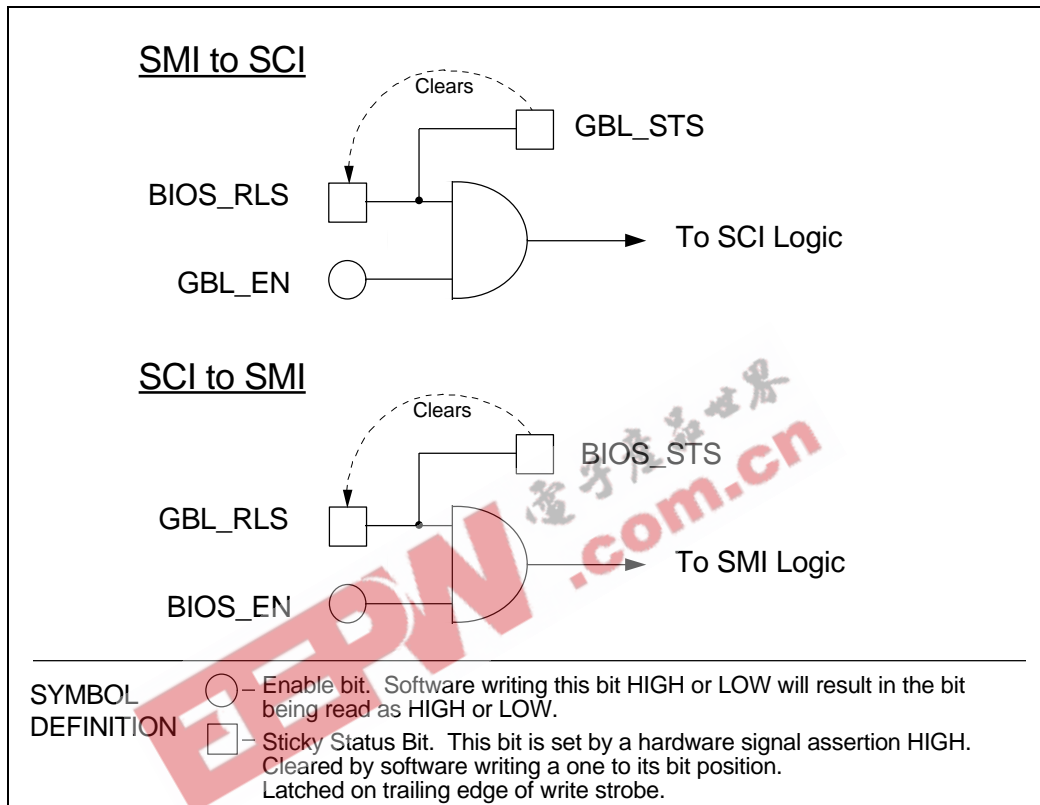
SMI to SCI

Clears

GBL_STS

BIOS_RLS

To SCI Logic

GBL_EN

SCI to SMI

Clears

BIOS_STS

GBL_RLS

To SMI Logic

BIOS_EN

EEPW

.com.cn

电子产品世界

SYMBOL DEFINITION

Enable bit. Software writing this bit HIGH or LOW will result in the bit being read as HIGH or LOW.

Sticky Status Bit. This bit is set by a hardware signal assertion HIGH. Cleared by software writing a one to its bit position. Latched on trailing edge of write strobe.